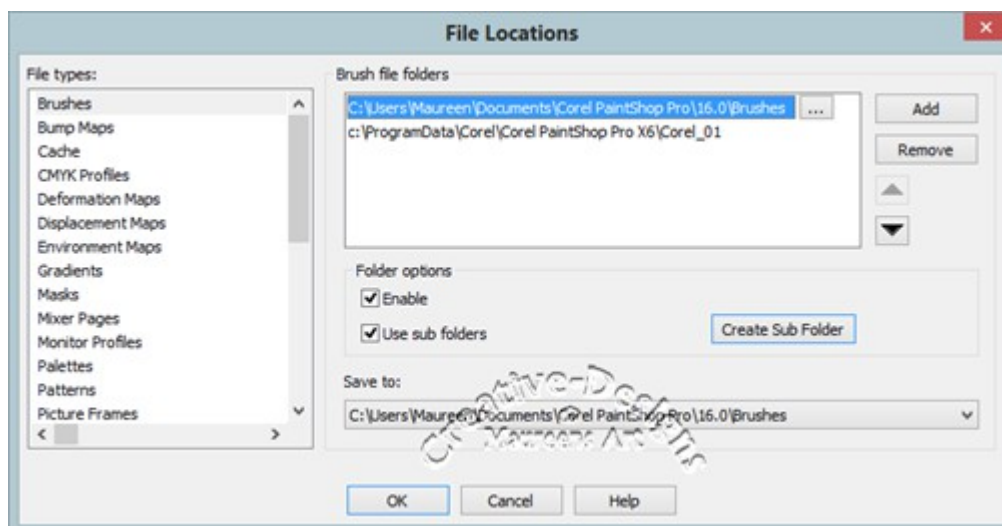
File Locations

File types:

Brushes
Bump Maps
Cache
CMYK Profiles
Deformation Maps
Displacement Maps
Environment Maps
Gradients
Masks
Mixer Pages
Monitor Profiles
Palettes
Patterns
Picture Frames

Brush file folders

C:\Users\Maureen\Documents\Corel PaintShop Pro\16.0\Brushes ...
c:\ProgramData\Corel\Corel PaintShop Pro X6\Corel_01

Add
Remove

Folder options
Enable
Use sub folders
Create Sub Folder

Save to:
C:\Users\Maureen\Documents\Corel PaintShop Pro\16.0\Brushes

CreativeDesigns
Maureen's Art

OK Cancel Help